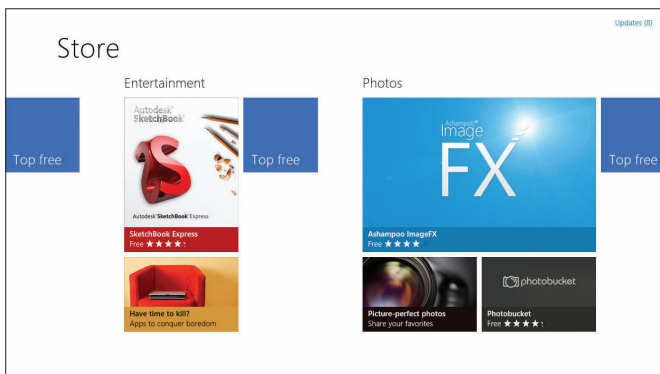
Updates (8)

Store

Entertainment

Top free

Autodesk SketchBook

Autodesk SketchBook Express

SketchBook Express
Free ★★★★

Top free

Have time to kill?
Apps to conquer boredom

Photos

Ashampoo Image FX

Ashampoo ImageFX
Free ★★★

Top free

Picture-perfect photos
Share your favorites

photobucket

Photobucket
Free ★★★★